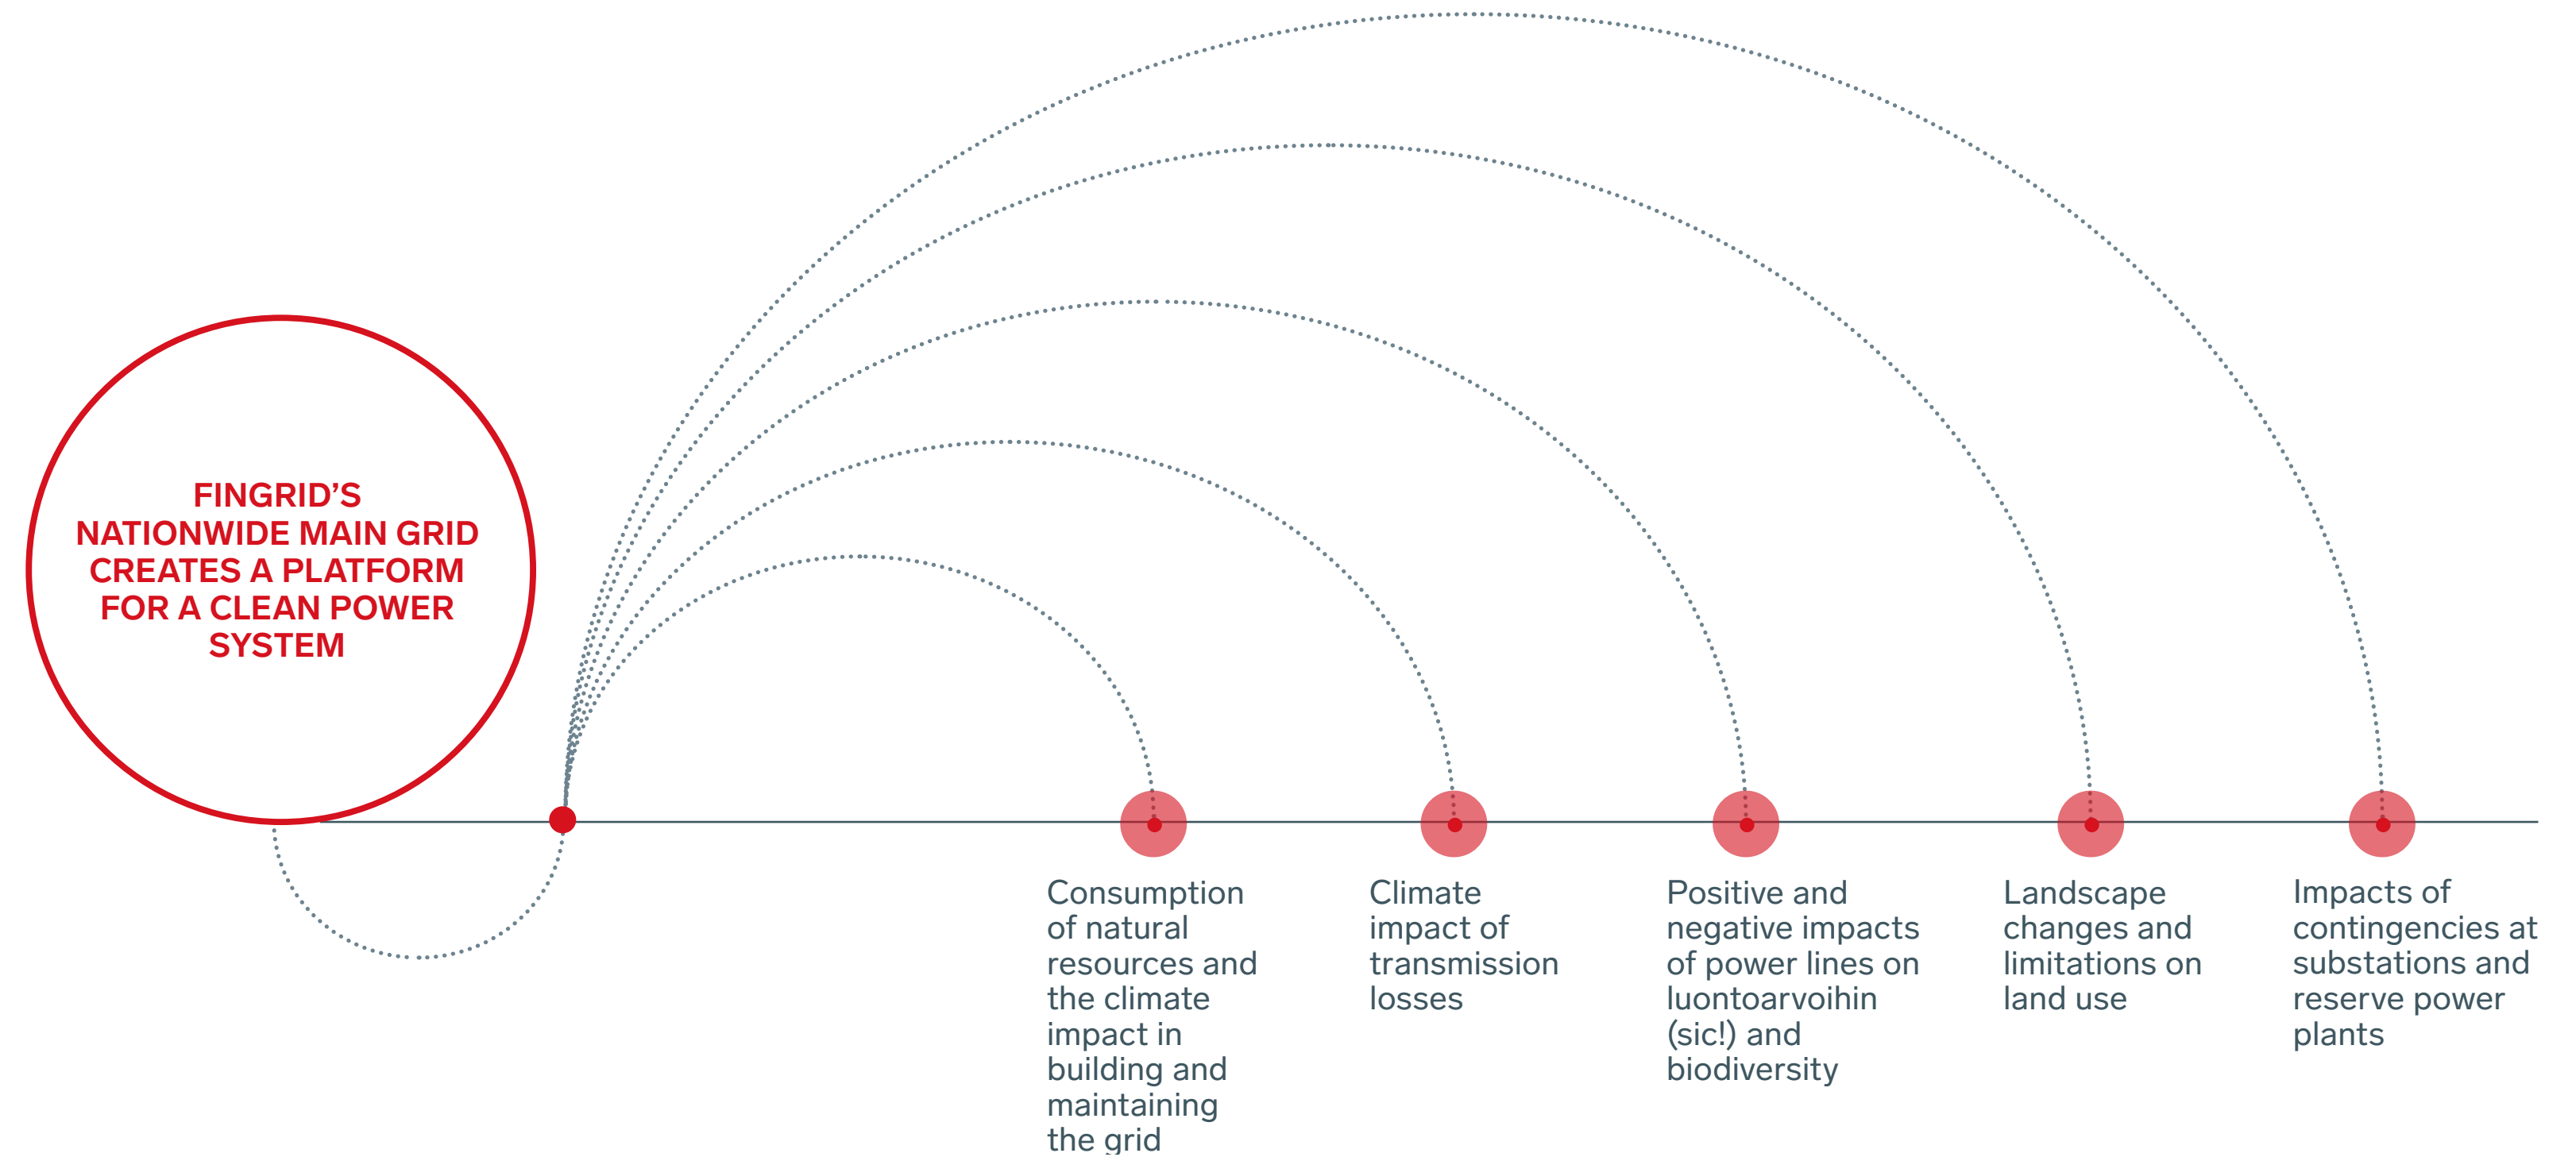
FINGRID'S NATIONWIDE MAIN GRID CREATES A PLATFORM FOR A CLEAN POWER SYSTEM

Consumption of natural resources and the climate impact in building and maintaining the grid

Climate impact of transmission losses

Positive and negative impacts of power lines on luontoarvoihin (sic!) and biodiversity

Landscape changes and limitations on land use

Impacts of contingencies at substations and reserve power plants